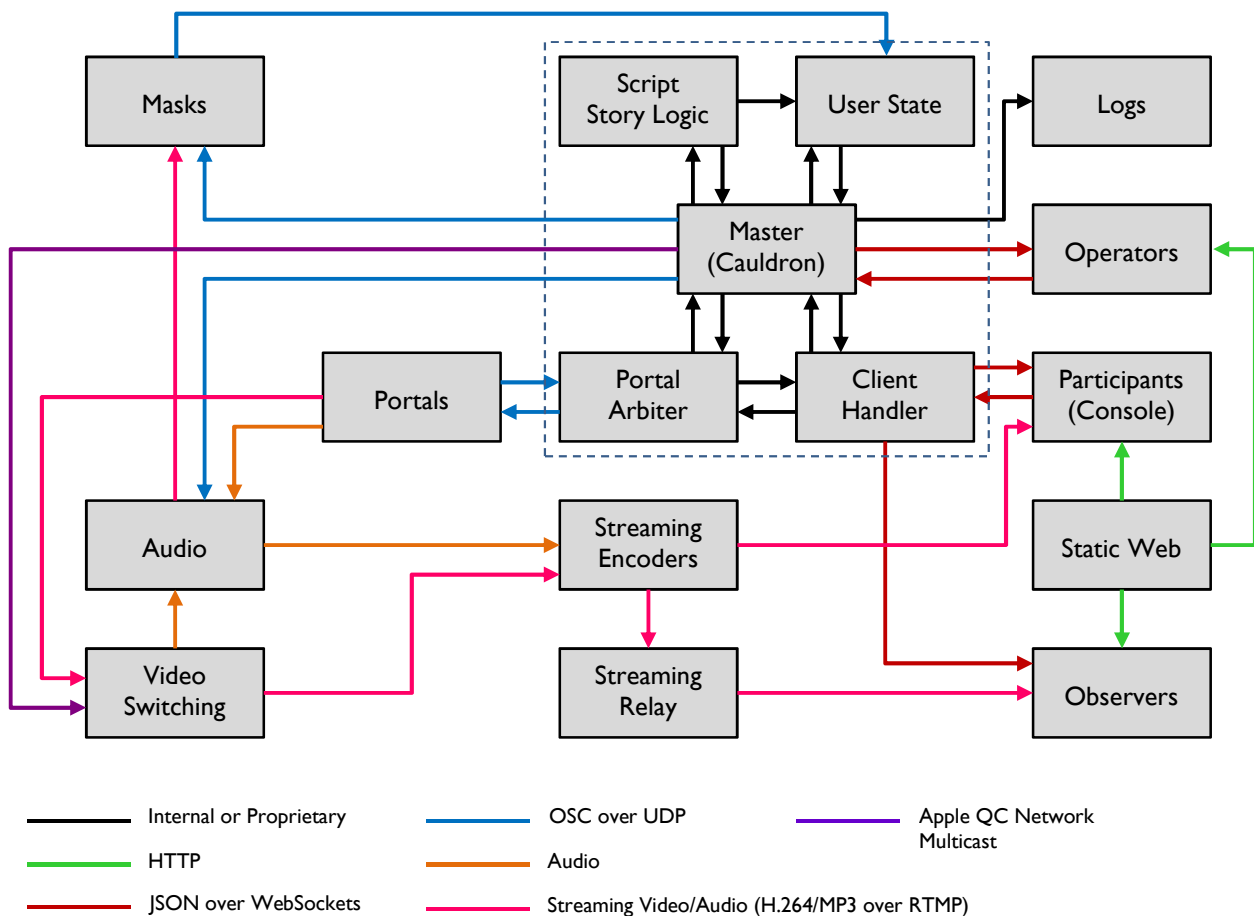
Masks

Script Story Logic

User State

Logs

Master (Cauldron)

Operators

Portals

Portal Arbiter

Client Handler

Participants (Console)

Audio

Streaming Encoders

Static Web

Video Switching

Streaming Relay

Observers

Internal or Proprietary

OSC over UDP

Apple QC Network Multicast

HTTP

Audio

JSON over WebSockets

Streaming Video/Audio (H.264/MP3 over RTMP)